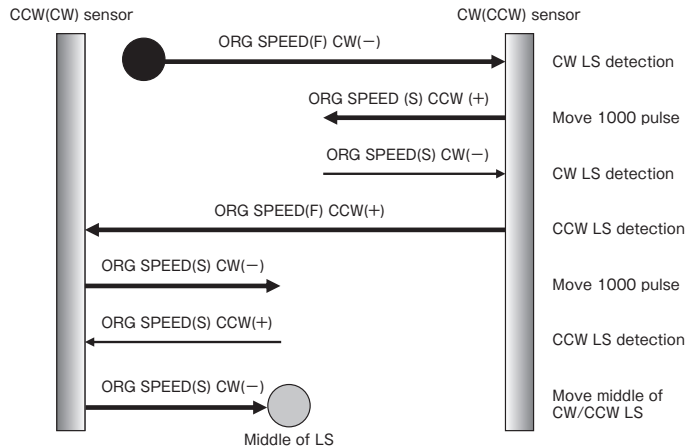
CCW(CW) sensor

CW(CCW) sensor

ORG SPEED(F) CW(−)

CW LS detection

ORG SPEED (S) CCW (+)

Move 1000 pulse

ORG SPEED(S) CW(−)

CW LS detection

ORG SPEED(F) CCW(+)

CCW LS detection

ORG SPEED(S) CW(−)

Move 1000 pulse

ORG SPEED(S) CCW(+)

CCW LS detection

ORG SPEED(S) CW(−)

Move middle of CW/CCW LS

Middle of LS